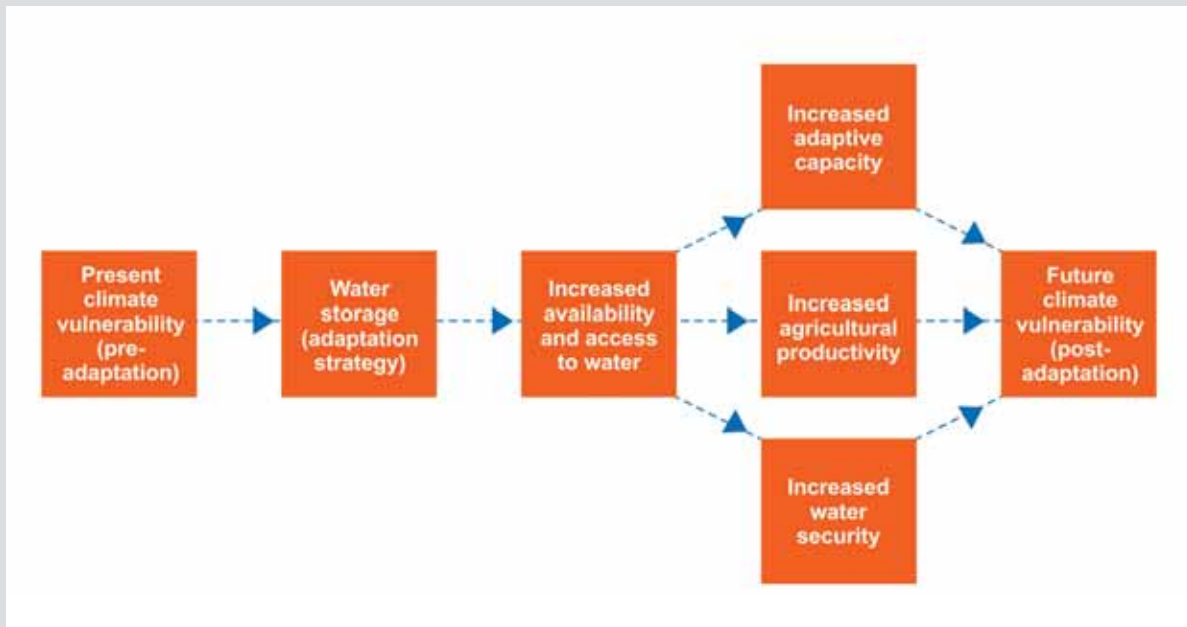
Present climate vulnerability (pre-adaptation)

Water storage (adaptation strategy)

Increased availability and access to water

Increased adaptive capacity

Increased agricultural productivity

Increased water security

Future climate vulnerability (post-adaptation)